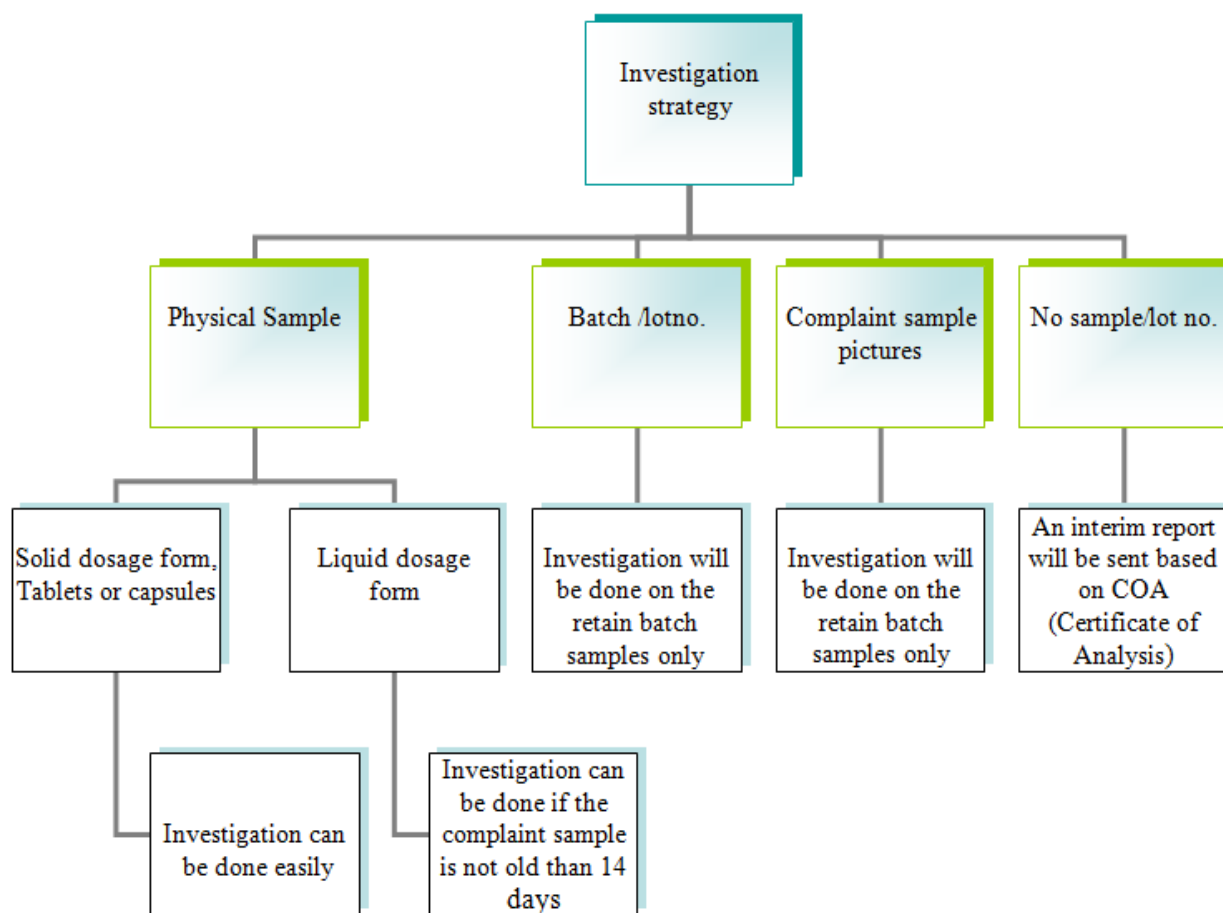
Investigation strategy

Physical Sample

Batch /lotno.

Complaint sample pictures

No sample/lot no.

Solid dosage form, Tablets or capsules

Liquid dosage form

Investigation will be done on the retain batch samples only

Investigation will be done on the retain batch samples only

An interim report will be sent based on COA (Certificate of Analysis)

Investigation can be done easily

Investigation can be done if the complaint sample is not old than 14 days